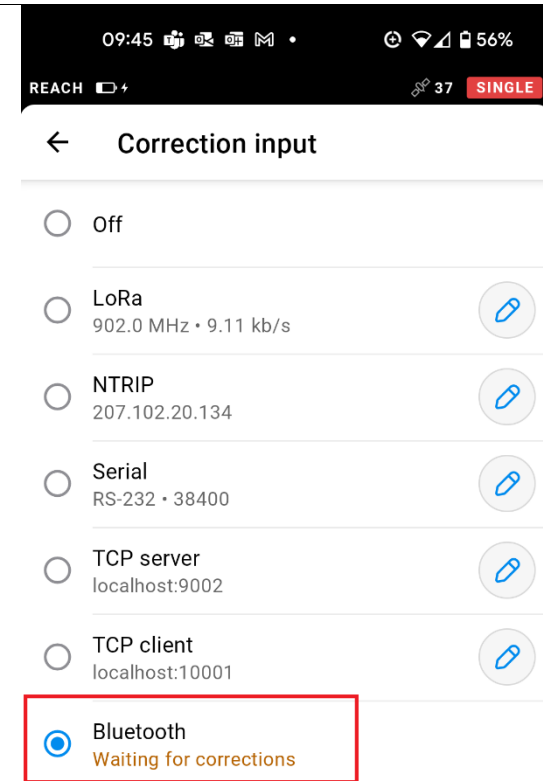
09:45 • 56%

REACH 37 SINGLE

Correction input

Off

LoRa
902.0 MHz • 9.11 kb/s

NTRIP
207.102.20.134

Serial
RS-232 • 38400

TCP server
localhost:9002

TCP client
localhost:10001

Bluetooth
Waiting for corrections